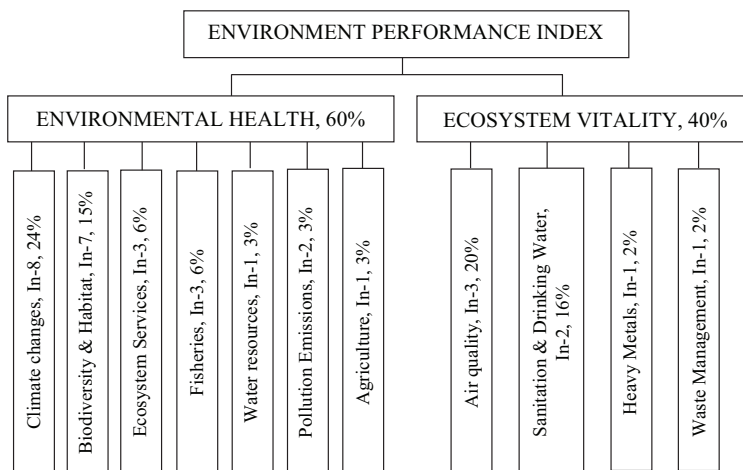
ENVIRONMENT PERFORMANCE INDEX

ENVIRONMENTAL HEALTH, 60%

ECOSYSTEM VITALITY, 40%

Climate changes, In-8, 24%

Biodiversity & Habitat, In-7, 15%

Ecosystem Services, In-3, 6%

Fisheries, In-3, 6%

Water resources, In-1, 3%

Pollution Emissions, In-2, 3%

Agriculture, In-1, 3%

Air quality, In-3, 20%

Sanitation & Drinking Water, In-2, 16%

Heavy Metals, In-1, 2%

Waste Management, In-1, 2%